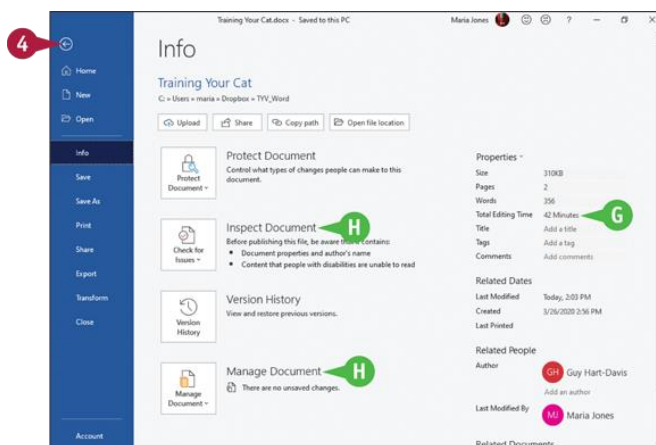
Training Your Cat.docx - Saved to this PC

Maria Jones

?

4

Home

New

Open

Info

Save

Save As

Print

Share

Export

Transform

Close

Account

Info

Training Your Cat

C: » Users » maria » Dropbox » TYV_Word

Upload

Share

Copy path

Open file location

Protect Document

Protect Document

Control what types of changes people can make to this document.

Check for Issues

Inspect Document

H

Before publishing this file, be aware that it contains:

- Document properties and author's name
- Content that people with disabilities are unable to read

Version History

Version History

View and restore previous versions.

Manage Document

Manage Document

H

There are no unsaved changes.

Properties

| | |
|---|---|
| Size | 310KB |
| Pages | 2 |
| Words | 356 |
| Total Editing Time | 42 Minutes |
| Title | Add a title |
| Tags | Add a tag |
| Comments | Add comments |

G

Related Dates

| | |
|---|---|
| Last Modified | Today, 2:03 PM |
| Created | 3/26/2020 2:56 PM |
| Last Printed | |

Related People

Author

GH Guy Hart-Davis

Add an author

Last Modified By

MJ Maria Jones

Related Documents